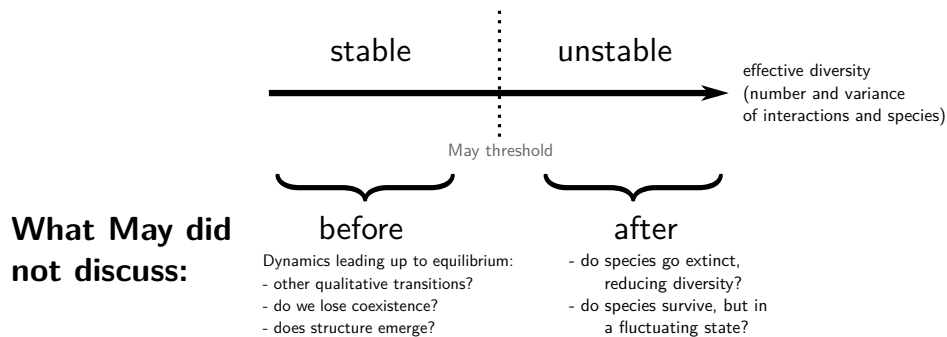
stable

unstable

effective diversity
(number and variance
of interactions and species)

May threshold

What May did not discuss:

before

Dynamics leading up to equilibrium:
- other qualitative transitions?
- do we lose coexistence?
- does structure emerge?

after

- do species go extinct, reducing diversity?
- do species survive, but in a fluctuating state?